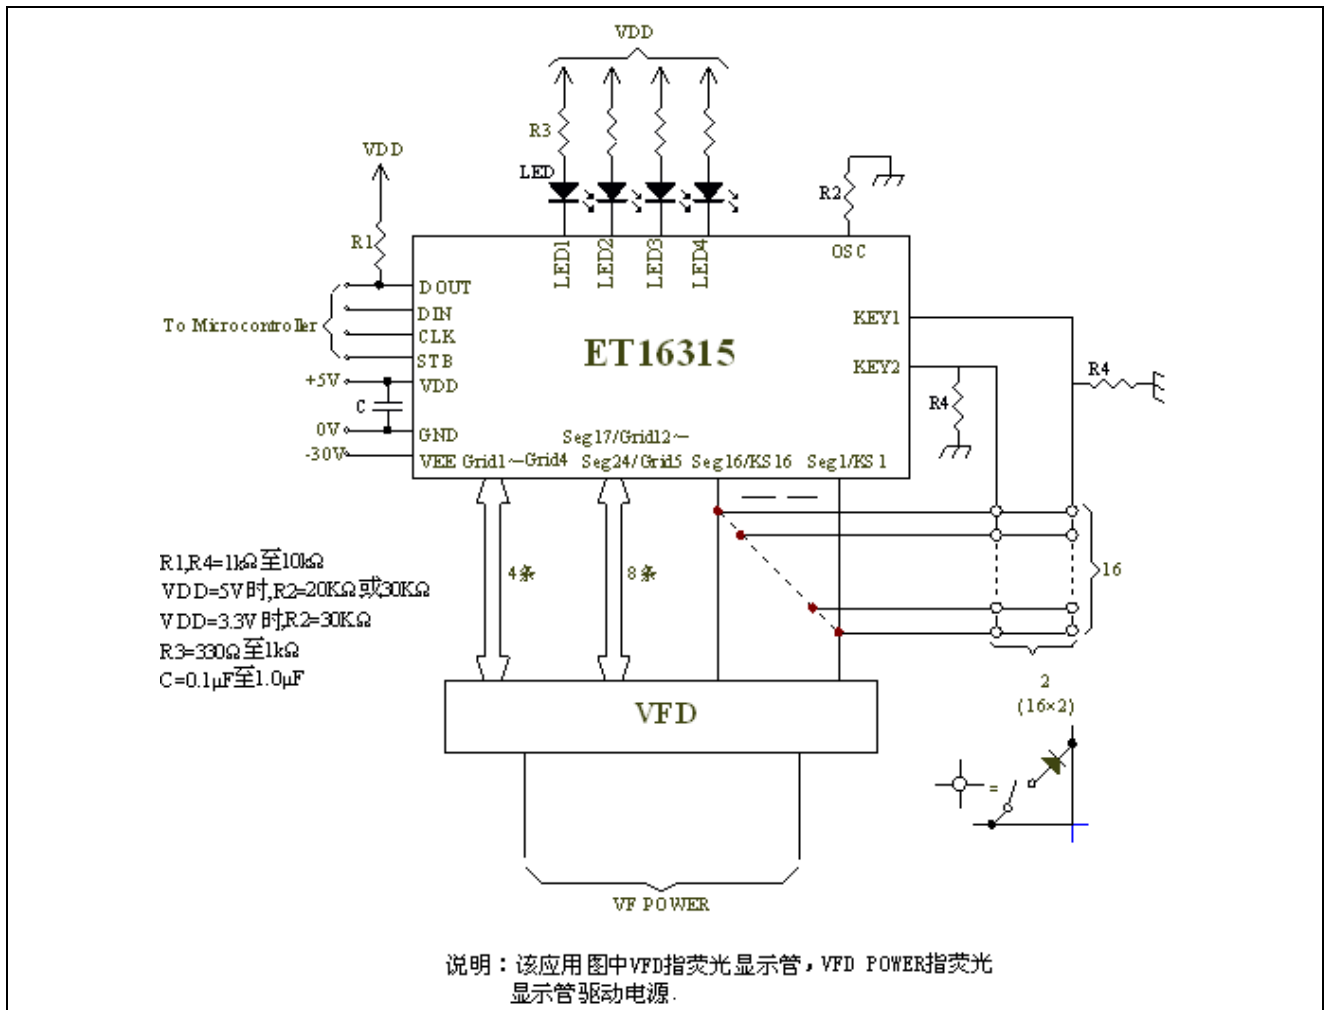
VDD

R3

LED

VDD

R1

R2

LED1 LED2 LED3 LED4

OSC

DOUT
DIN
CLK
STB
VDD

To Mircocontroller

+5V

C

0V

-30V

GND

VEE Grid1～Grid4

Seg17/Grid12～
Seg24/Grid5

Seg16/KS16

Seg1/KS1

ET16315

KEY1

KEY2

R4

R4

16

4条

8条

R1,R4=1kΩ至10kΩ
VDD=5V时,R2=20KΩ或30KΩ
VDD=3.3V 时,R2=30KΩ
R3=330Ω至1kΩ
C=0.1μF至1.0μF

VFD

2
(16×2)

=

VF POWER

说明：该应用图中VFD指荧光显示管，VFD POWER指荧光显示管驱动电源.